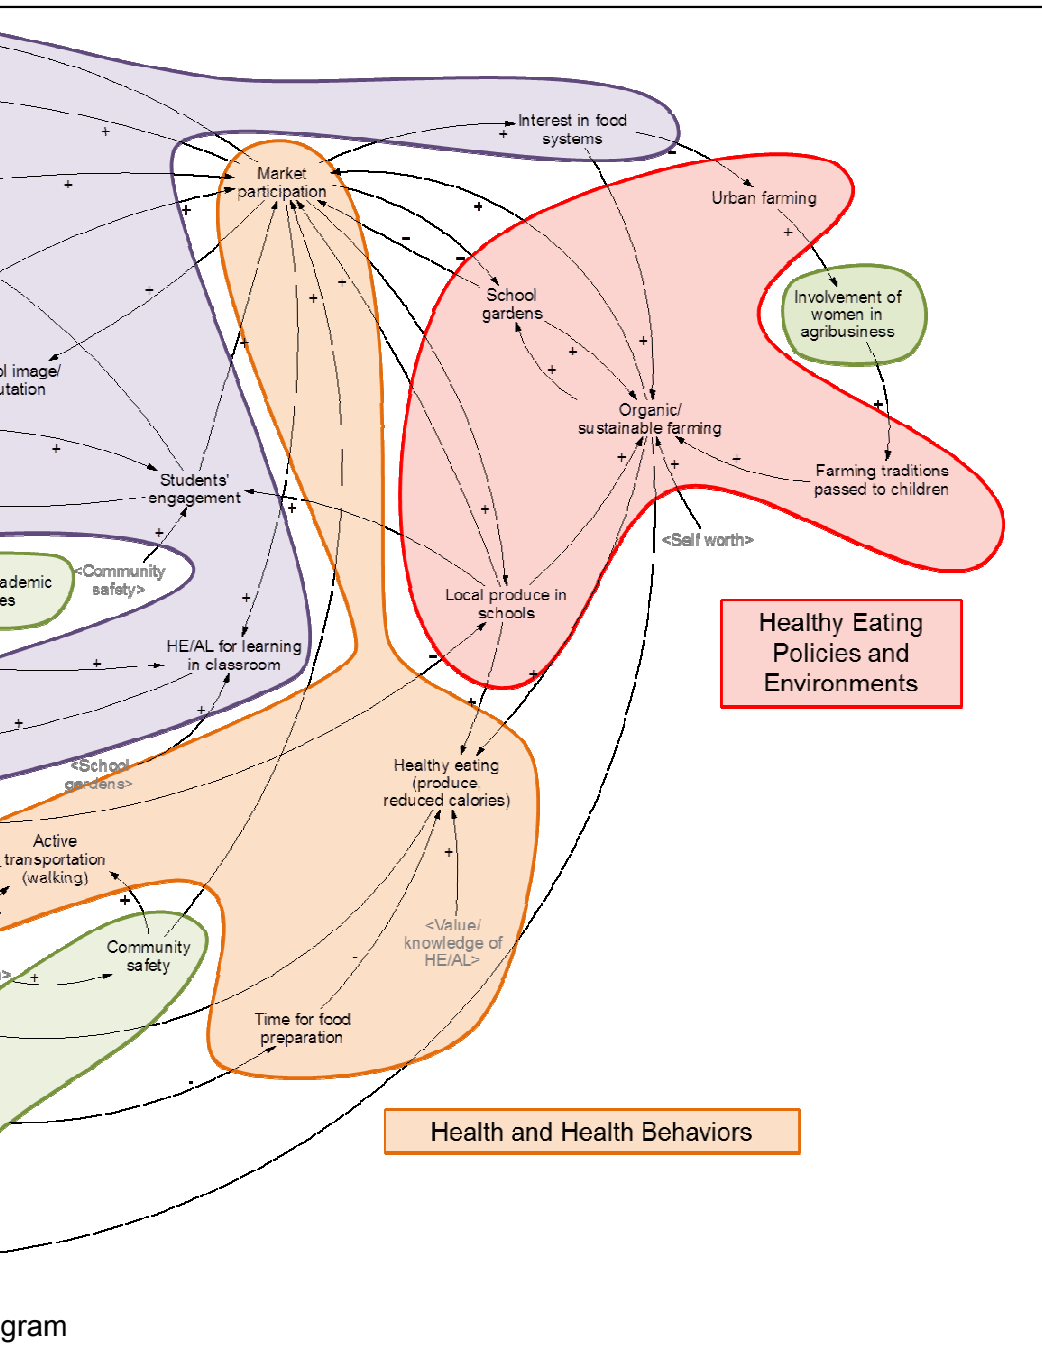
+
+
Interest in food systems
Market participation
+
+
Urban farming
+
+
-
School gardens
+
Involvement of women in agribusiness
-
l image/ utation
+
+
+
Organic/ sustainable farming
+
+
-
Farming traditions passed to children
+
Students' engagement
+
+
+
<Self worth>
ademic es
<Community safety>
+
+
Local produce in schools
Healthy Eating Policies and Environments
+
HE/AL for learning in classroom
-
+
+
+
+
<School gardens>
Healthy eating (produce, reduced calories)
Active transportation (walking)
+
+
Community safety
<Value/ knowledge of HE/AL>
+
-
Time for food preparation
-
Health and Health Behaviors
gram